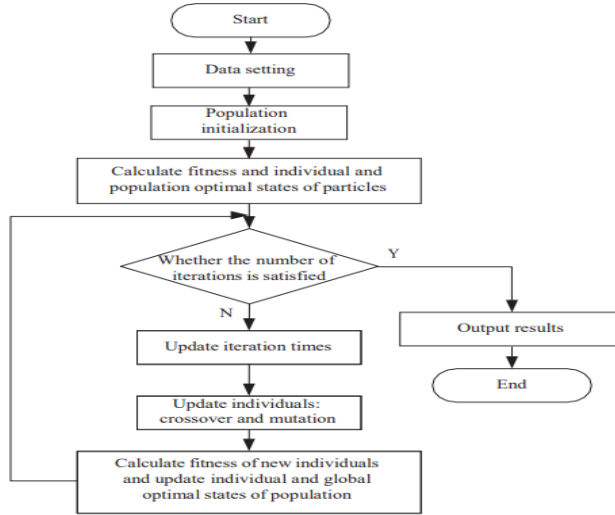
Start

Data setting

Population initialization

Calculate fitness and individual and population optimal states of particles

Whether the number of iterations is satisfied

Y

N

Output results

End

Update iteration times

Update individuals: crossover and mutation

Calculate fitness of new individuals and update individual and global optimal states of population